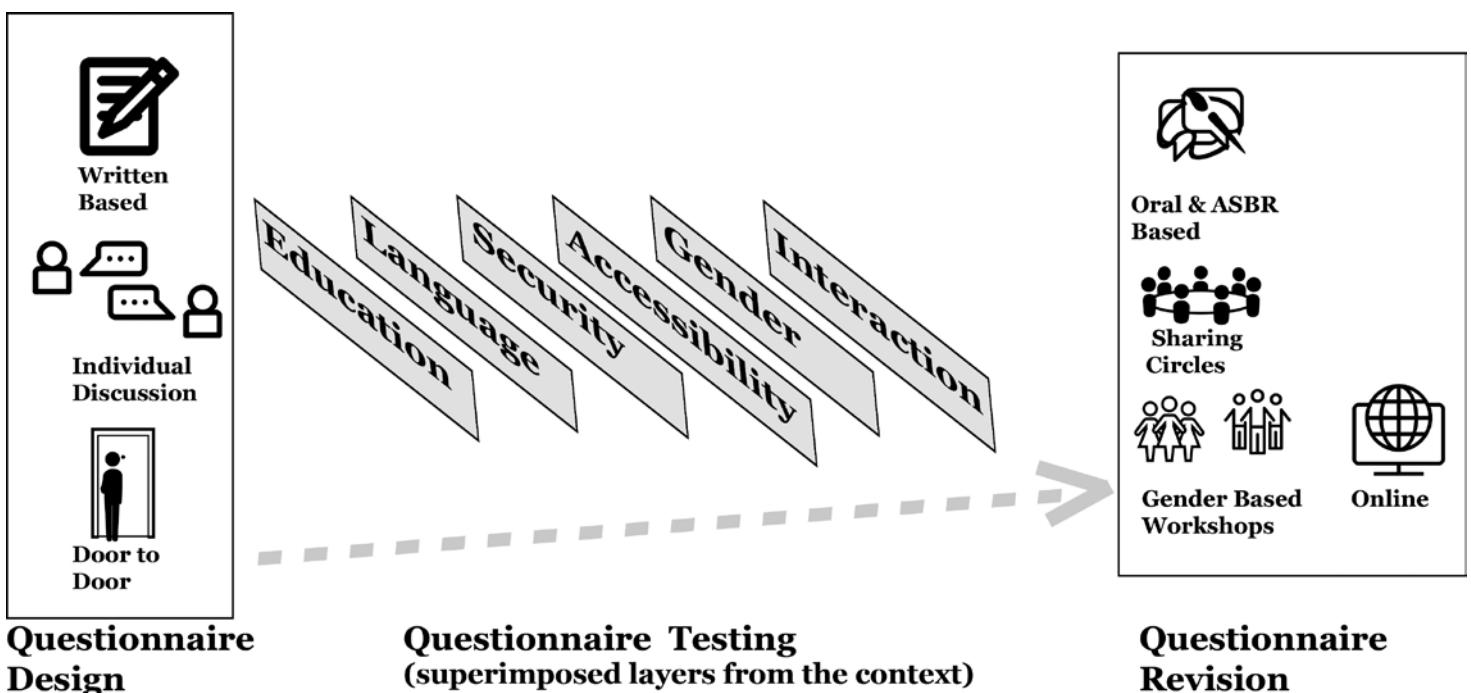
Written Based

Individual Discussion

Door to Door

Questionnaire Design

Education

Language

Security

Accessibility

Gender

Interaction

Questionnaire Testing
(superimposed layers from the context)

Oral & ASBR Based

Sharing Circles

Gender Based Workshops

Online

Questionnaire Revision